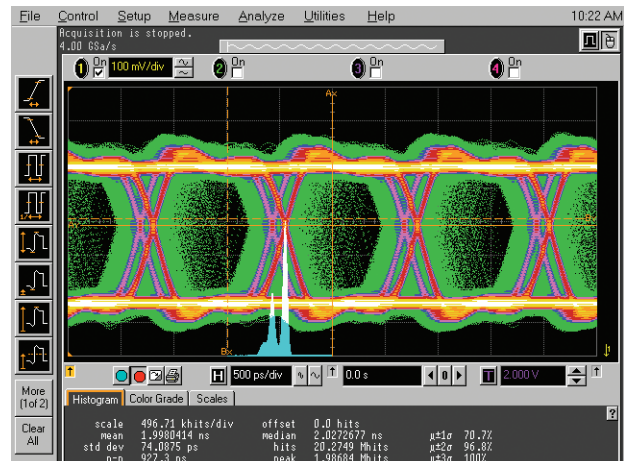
File Control Setup Measure Analyze Utilities Help 10:22 AM

Acquisition is stopped.
4.00 GSa/s

1 On 100 mV/div 2 On 3 On 4 On

Ax

Bx

More (1of 2)

Clear All

H 500 ps/div 0.0 s T 2.000 V

Histogram Color Grade Scales

| scale | 496.71 khits/div | offset | 0.0 hits | | |
|---|---|---|---|---|---|
| mean | 1.9980414 ns | median | 2.0272677 ns | μ±1σ | 70.7% |
| std dev | 74.0875 ps | hits | 20.2749 Mhits | μ±2σ | 96.8% |
| p-p | 927.3 ps | peak | 1.98684 Mhits | μ±3σ | 100% |